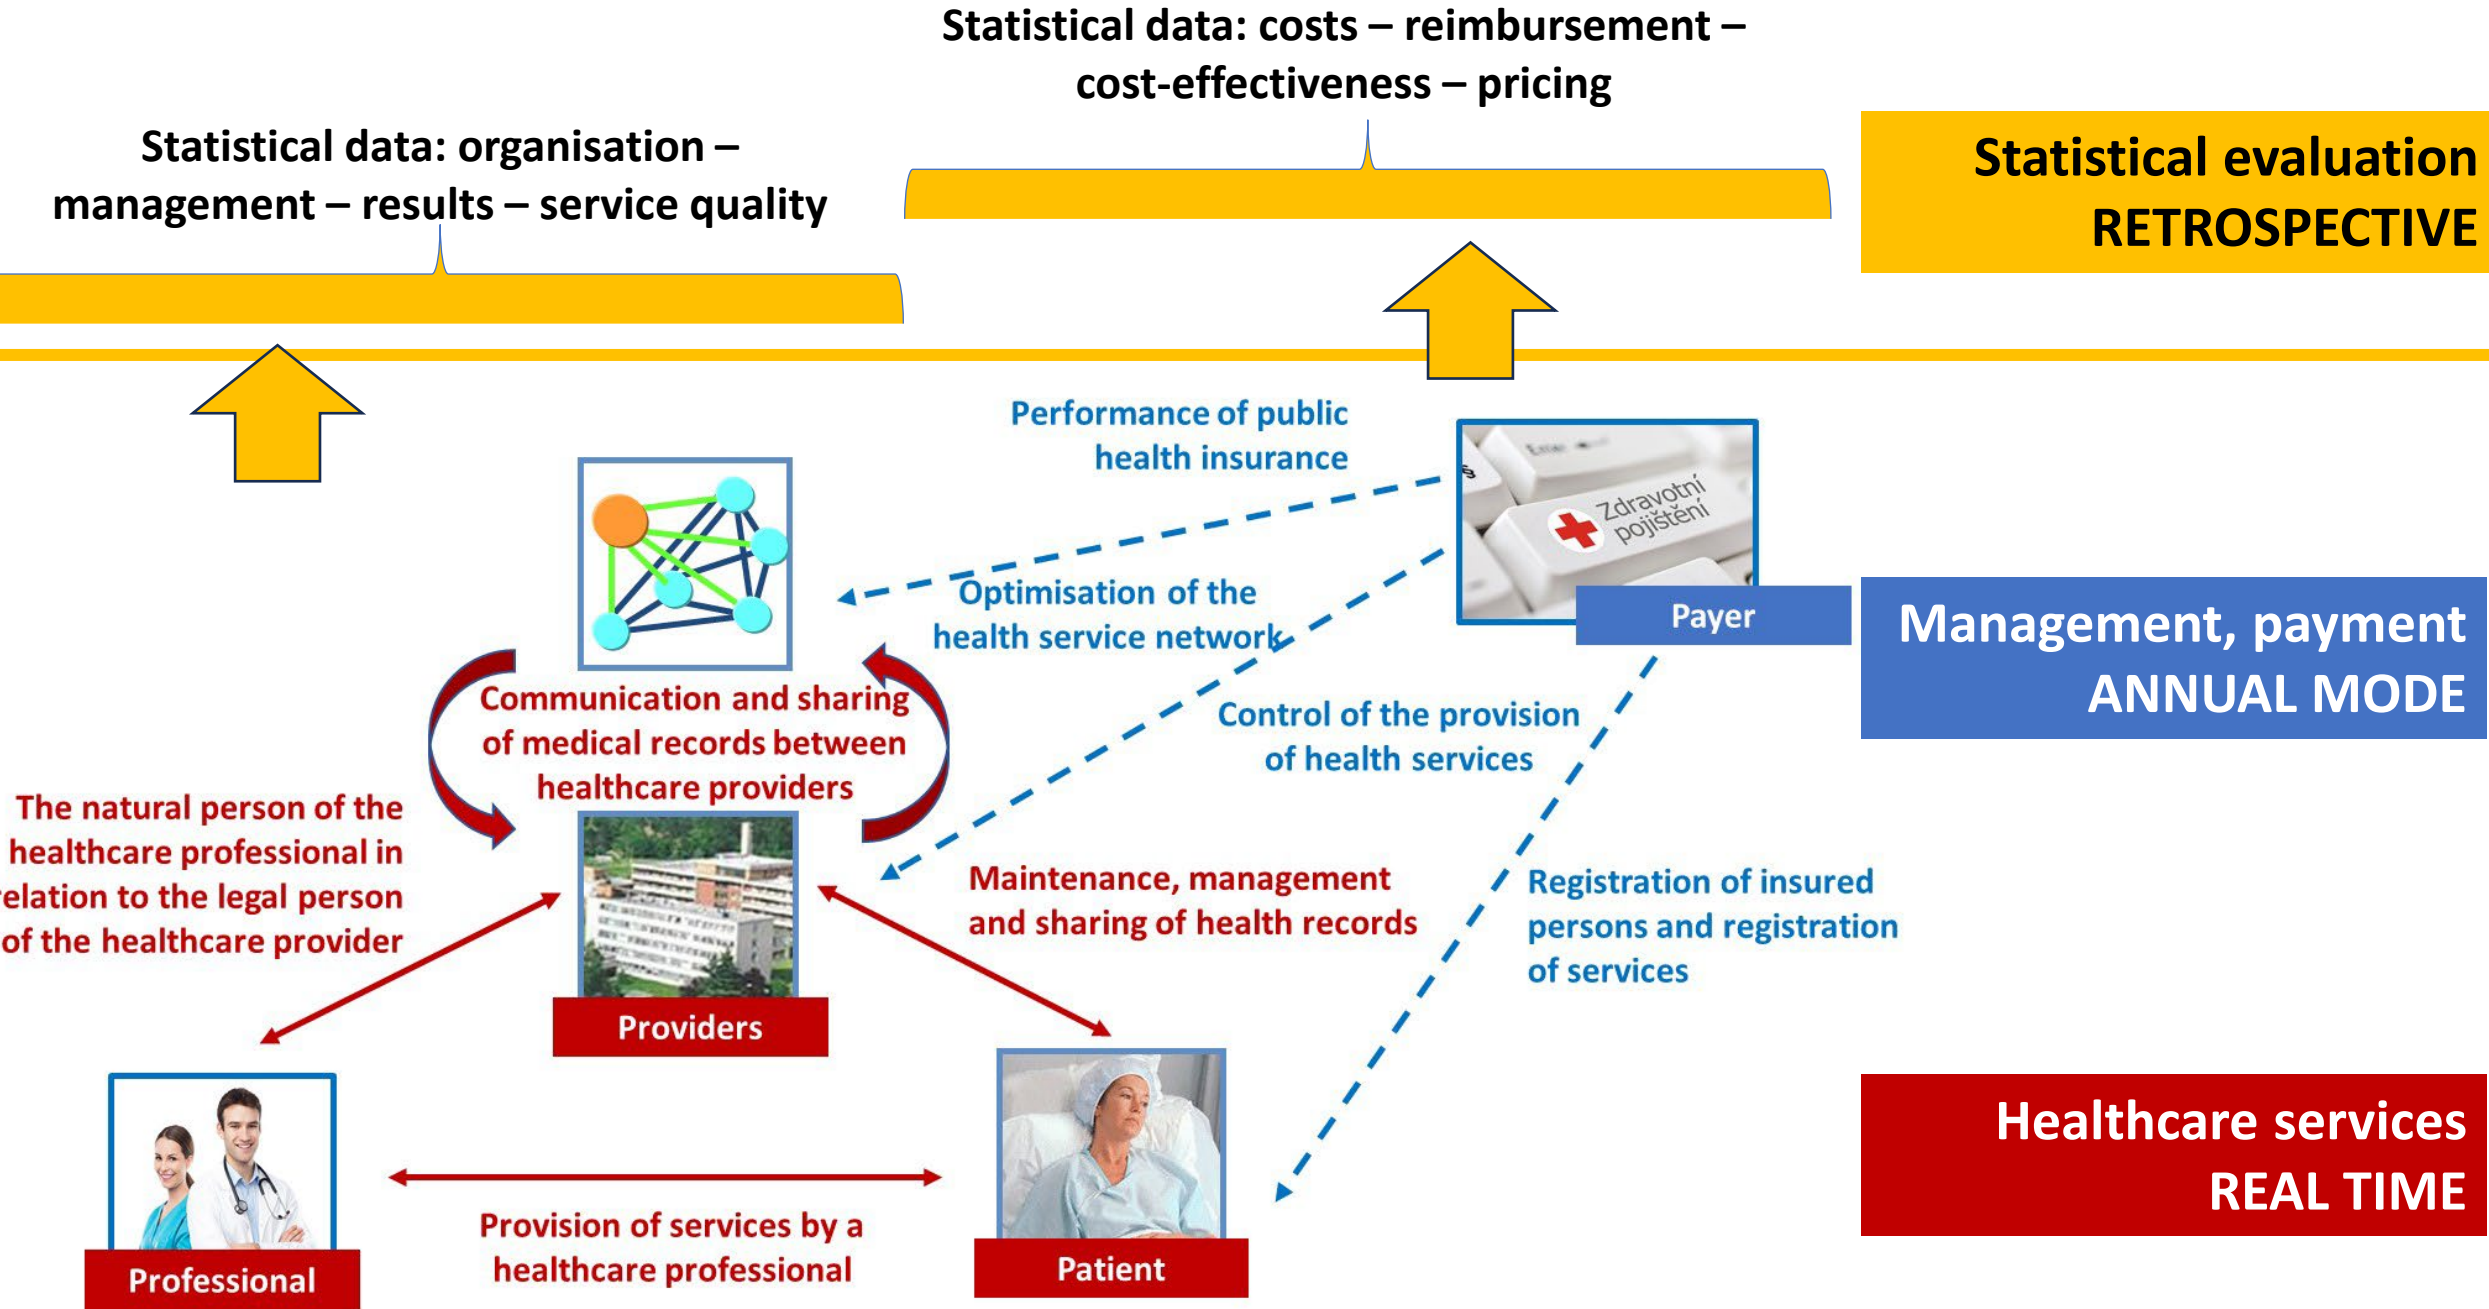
Statistical data: costs – reimbursement – cost-effectiveness – pricing

Statistical data: organisation – management – results – service quality

Statistical evaluation
RETROSPECTIVE

Performance of public health insurance

Zdravotní pojištění

Payer

Optimisation of the health service network

Management, payment
ANNUAL MODE

Communication and sharing of medical records between healthcare providers

Control of the provision of health services

The natural person of the healthcare professional in relation to the legal person of the healthcare provider

Maintenance, management and sharing of health records

Registration of insured persons and registration of services

Providers

Healthcare services
REAL TIME

Professional

Provision of services by a healthcare professional

Patient